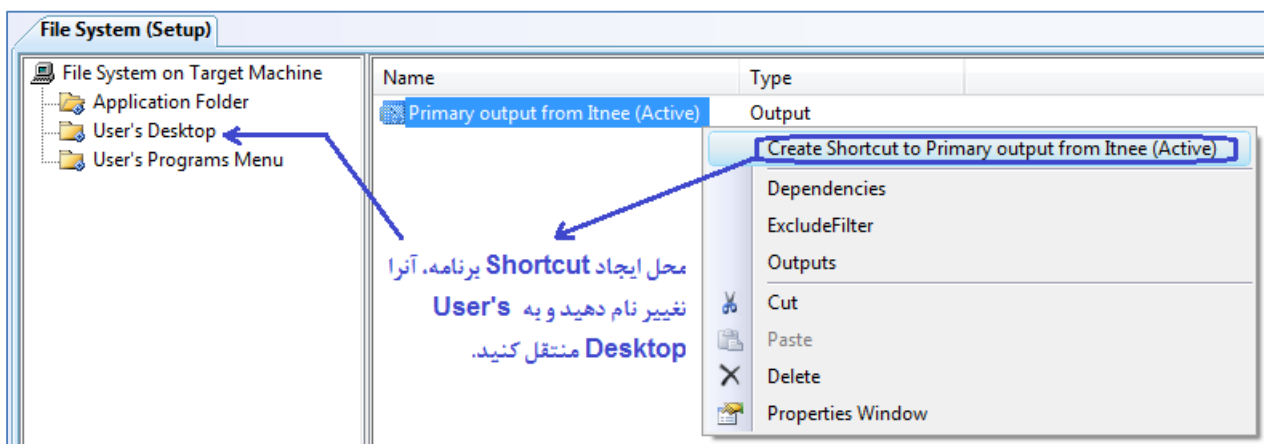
File System (Setup)

File System on Target Machine
Application Folder
User's Desktop
User's Programs Menu

| Name | Type |
|---|---|
| Primary output from Itnee (Active) | Output |

Create Shortcut to Primary output from Itnee (Active)
Dependencies
ExcludeFilter
Outputs
Cut
Paste
Delete
Properties Window

محل ایجاد Shortcut برنامه، آنرا تغییر نام دهید و به User's Desktop منتقل کنید.